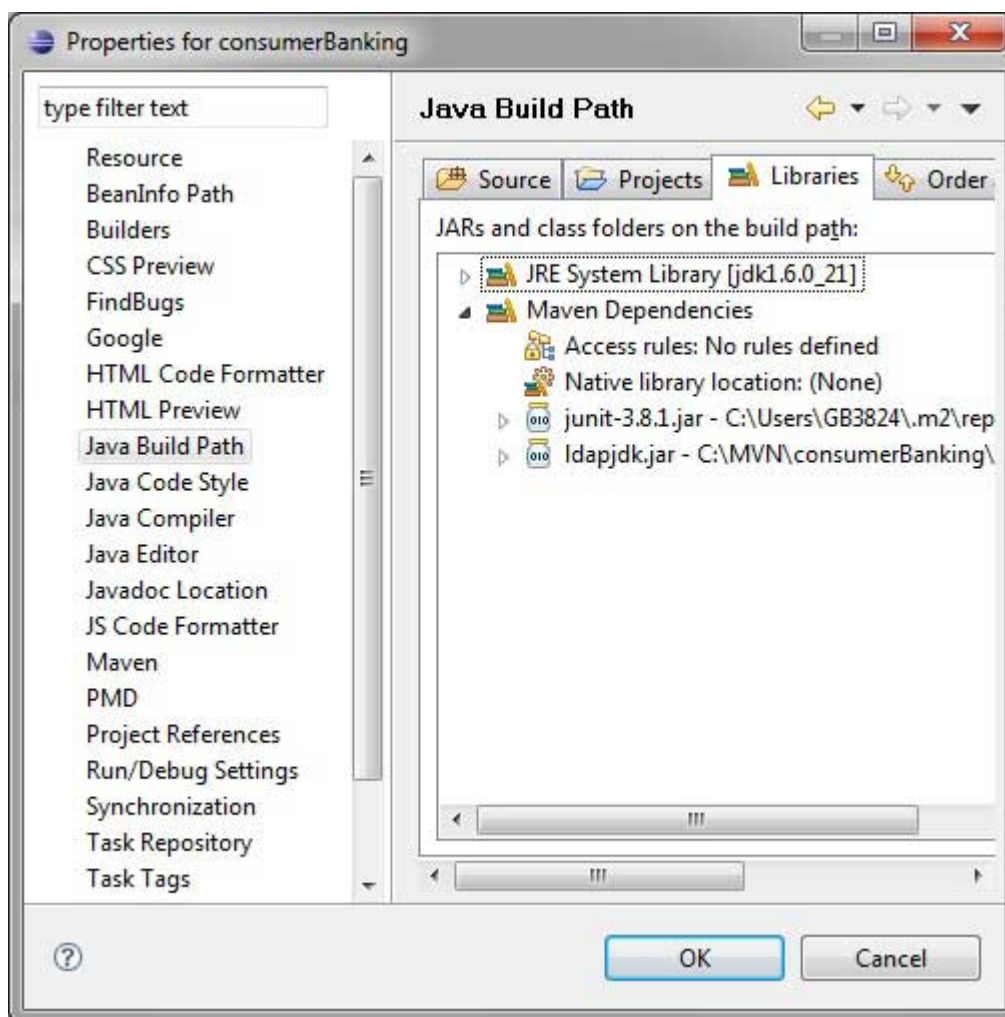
Properties for consumerBanking

type filter text

Resource
BeanInfo Path
Builders
CSS Preview
FindBugs
Google
HTML Code Formatter
HTML Preview
Java Build Path
Java Code Style
Java Compiler
Java Editor
Javadoc Location
JS Code Formatter
Maven
PMD
Project References
Run/Debug Settings
Synchronization
Task Repository
Task Tags

Java Build Path

Source
Projects
Libraries
Order

JARs and class folders on the build path:

JRE System Library [jdk1.6.0_21]
Maven Dependencies
Access rules: No rules defined
Native library location: (None)
junit-3.8.1.jar - C:\Users\GB3824\.m2\rep
ldapjdk.jar - C:\MVN\consumerBanking\

OK
Cancel